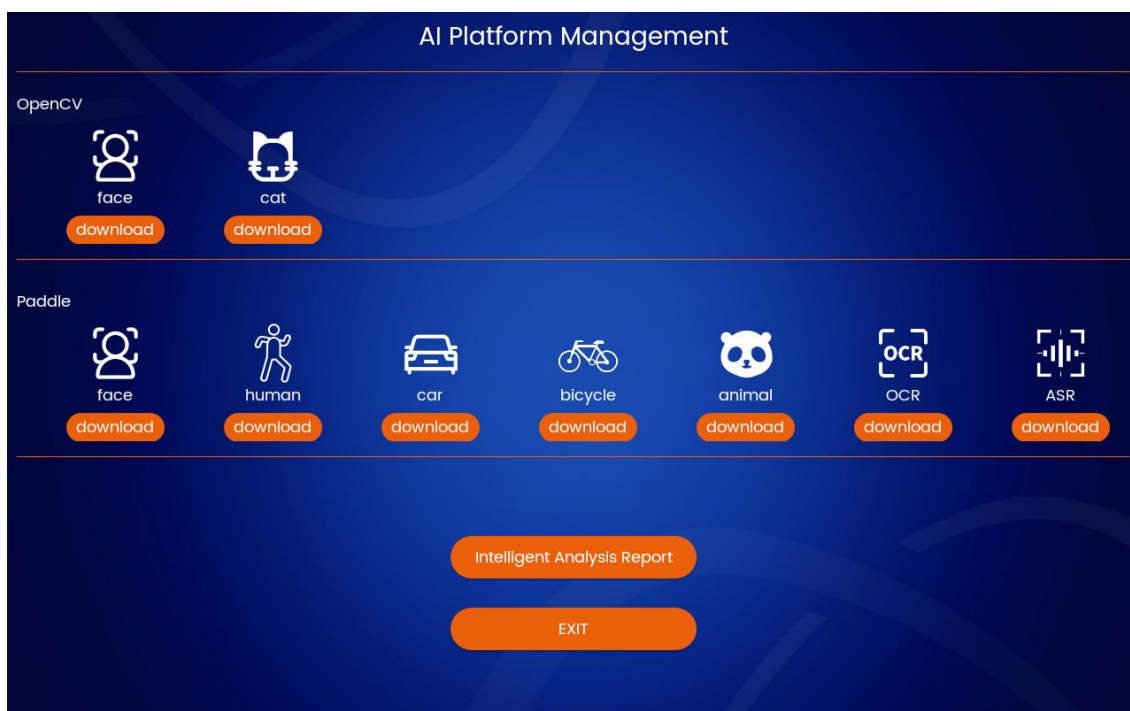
AI Platform Management

OpenCV

face
download

cat
download

Paddle

face
download

human
download

car
download

bicycle
download

animal
download

OCR
OCR
download

ASR
download

Intelligent Analysis Report

EXIT